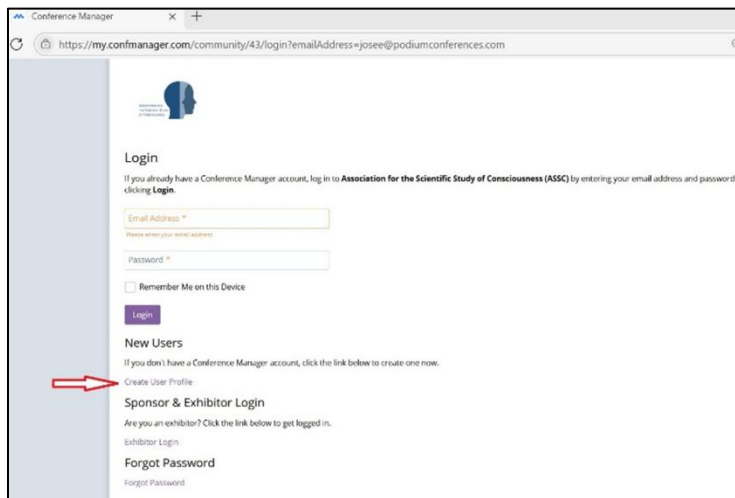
Conference Manager × +

https://my.confmanager.com/community/43/login?emailAddress=josee@podiumconferences.com

Login

If you already have a Conference Manager account, log in to **Association for the Scientific Study of Consciousness (ASSC)** by entering your email address and password clicking **Login**.

Email Address *

Please enter your email address

Password *

Remember Me on this Device

Login

New Users

If you don't have a Conference Manager account, click the link below to create one now.

Create User Profile

Sponsor & Exhibitor Login

Are you an exhibitor? Click the link below to get logged in.

Exhibitor Login

Forgot Password

Forgot Password